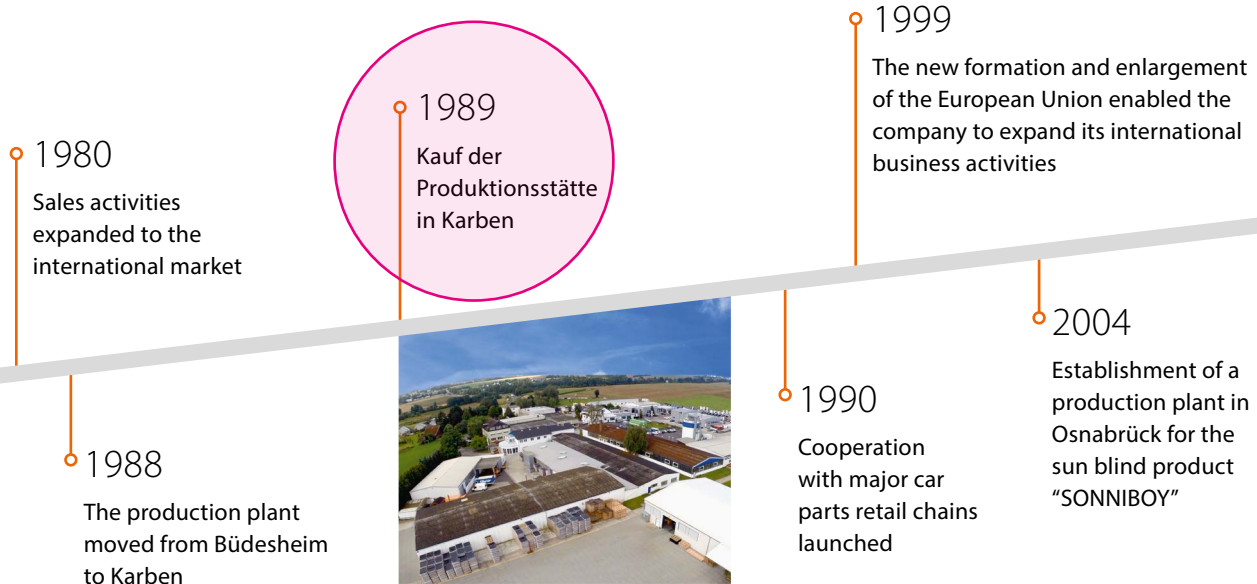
1980
Sales activities expanded to the international market

1988
The production plant moved from Büdesheim to Karben

1989
Kauf der Produktionsstätte in Karben

1990
Cooperation with major car parts retail chains launched

1999
The new formation and enlargement of the European Union enabled the company to expand its international business activities

2004
Establishment of a production plant in Osnabrück for the sun blind product "SONNIBOY"